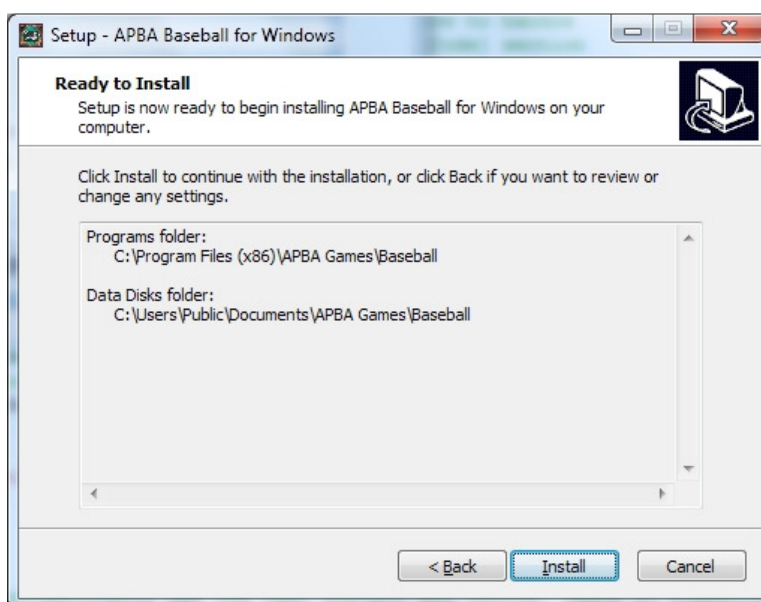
Setup - APBA Baseball for Windows

Ready to Install

Setup is now ready to begin installing APBA Baseball for Windows on your computer.

Click Install to continue with the installation, or click Back if you want to review or change any settings.

Programs folder:
C:\Program Files (x86)\APBA Games\Baseball

Data Disks folder:
C:\Users\Public\Documents\APBA Games\Baseball

< Back

Install

Cancel